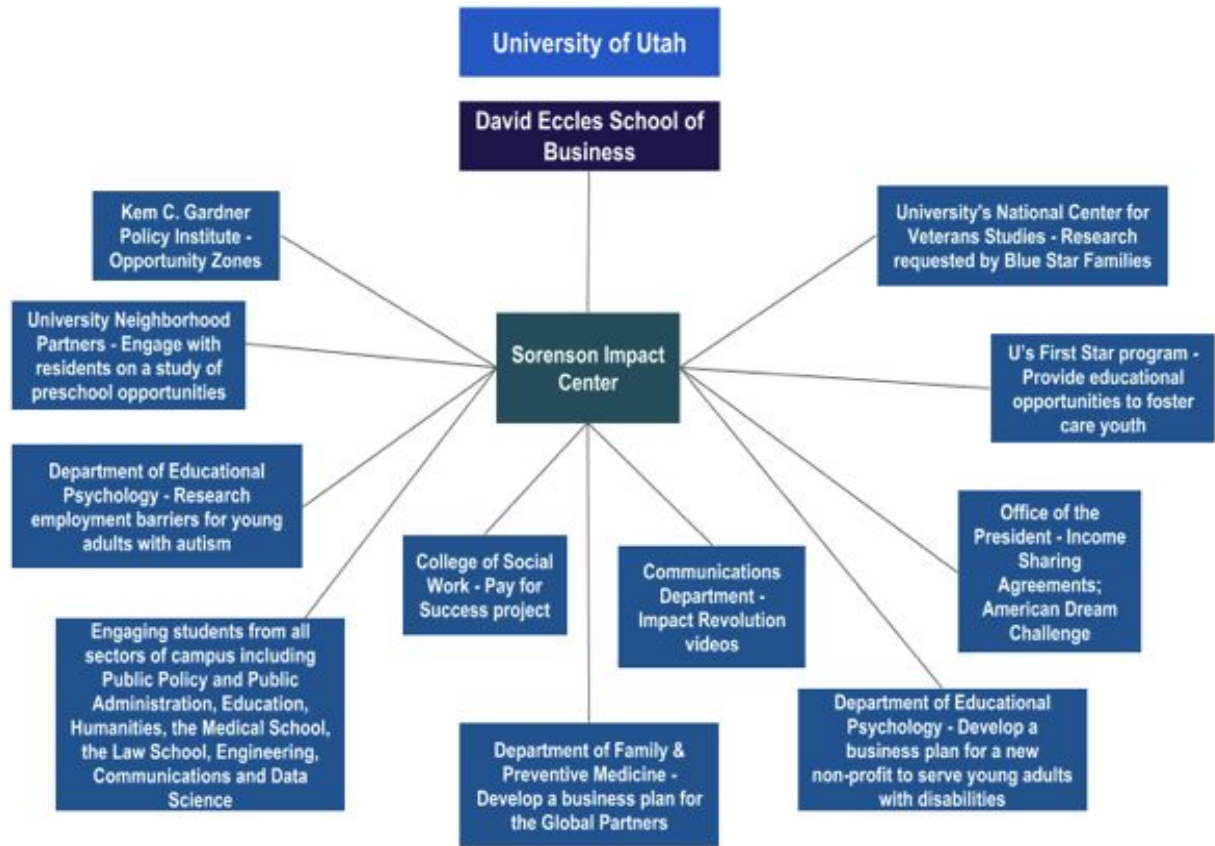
University of Utah

David Eccles School of Business

Kem C. Gardner Policy Institute - Opportunity Zones

University's National Center for Veterans Studies - Research requested by Blue Star Families

University Neighborhood Partners - Engage with residents on a study of preschool opportunities

Sorenson Impact Center

U's First Star program - Provide educational opportunities to foster care youth

Department of Educational Psychology - Research employment barriers for young adults with autism

Office of the President - Income Sharing Agreements; American Dream Challenge

College of Social Work - Pay for Success project

Communications Department - Impact Revolution videos

Engaging students from all sectors of campus including Public Policy and Public Administration, Education, Humanities, the Medical School, the Law School, Engineering, Communications and Data Science

Department of Educational Psychology - Develop a business plan for a new non-profit to serve young adults with disabilities

Department of Family & Preventive Medicine - Develop a business plan for the Global Partners